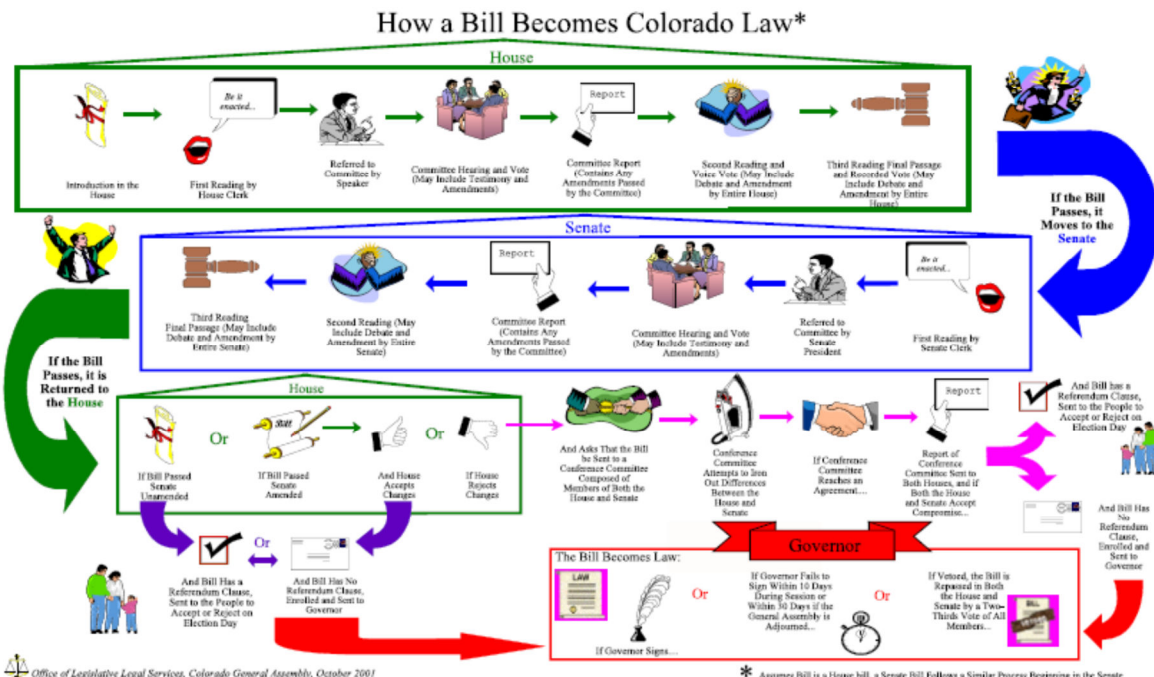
How a Bill Becomes Colorado Law*

House

Introduction in the House

Be it enacted...

First Reading by House Clerk

Referred to Committee by Speaker

Committee Hearing and Vote (May Include Testimony and Amendments)

Report

Committee Report (Contains Any Amendments Passed by the Committee)

Second Reading and Voice Vote (May Include Debate and Amendment by Entire House)

Third Reading Final Passage and Recorded Vote (May Include Debate and Amendment by Entire House)

If the Bill Passes, it Moves to the Senate

Senate

Be it enacted...

First Reading by Senate Clerk

Referred to Committee by Senate President

Committee Hearing and Vote (May Include Testimony and Amendments)

Report

Committee Report (Contains Any Amendments Passed by the Committee)

Second Reading (May Include Debate and Amendment by Entire Senate)

Third Reading Final Passage (May Include Debate and Amendment by Entire Senate)

If the Bill Passes, it is Returned to the House

House

If Bill Passed Senate Unamended

Or

If Bill Passed Senate Amended

And House Accepts Changes

Or

If House Rejects Changes

And Asks That the Bill be Sent to a Conference Committee Composed of Members of Both the House and Senate

Conference Committee Attempts to Iron Out Differences Between the House and Senate

If Conference Committee Reaches an Agreement...

Report

Report of Conference Committee Sent to Both Houses, and if Both the House and Senate Accept Compromise...

And Bill has a Referendum Clause, Sent to the People to Accept or Reject on Election Day

And Bill Has No Referendum Clause, Enrolled and Sent to Governor

And Bill Has a Referendum Clause, Sent to the People to Accept or Reject on Election Day

Or

And Bill Has No Referendum Clause, Enrolled and Sent to Governor

Governor

The Bill Becomes Law:

LAW

If Governor Signs...

Or

If Governor Fails to Sign Within 10 Days During Session or Within 30 Days if the General Assembly is Adjourned...

Or

If Vetoed, the Bill is Repassed in Both the House and Senate by a Two-Thirds Vote of All Members...

BILL

Office of Legislative Legal Services, Colorado General Assembly, October 2001

* Assumes Bill is a House bill, a Senate Bill Follows a Similar Process Beginning in the Senate